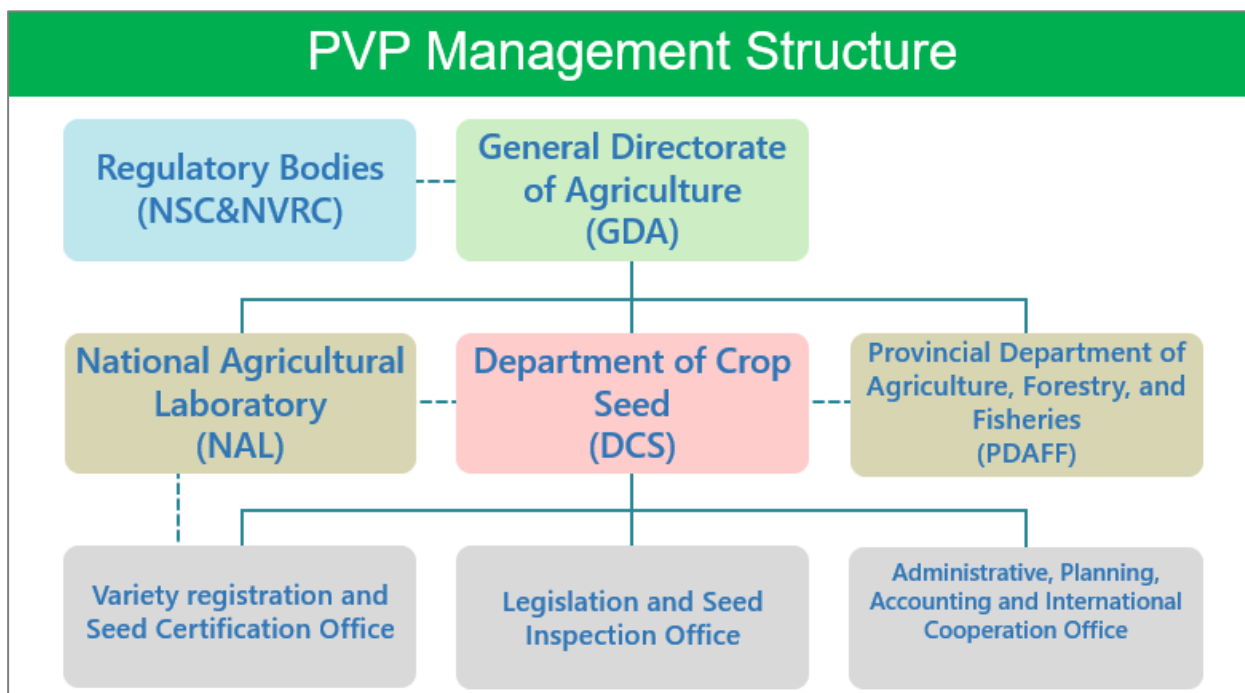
PVP Management Structure

Regulatory Bodies (NSC&NVRC)

General Directorate of Agriculture (GDA)

National Agricultural Laboratory (NAL)

Department of Crop Seed (DCS)

Provincial Department of Agriculture, Forestry, and Fisheries (PDAFF)

Variety registration and Seed Certification Office

Legislation and Seed Inspection Office

Administrative, Planning, Accounting and International Cooperation Office